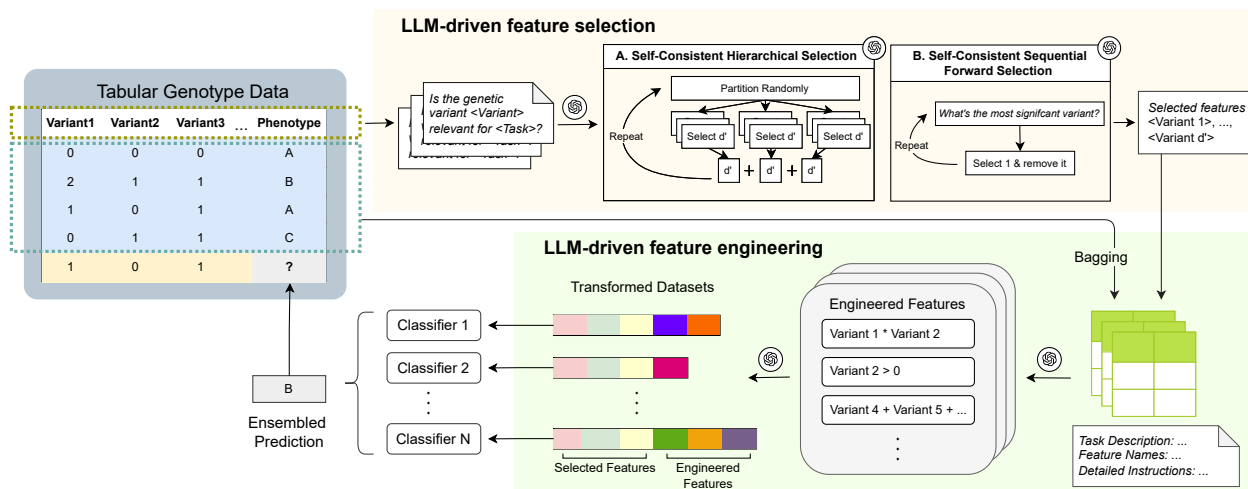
Tabular Genotype Data

| Variant1 | Variant2 | Variant3 | ... | Phenotype |
|---|---|---|---|---|
| 0 | 0 | 0 | | A |
| 2 | 1 | 1 | | B |
| 1 | 0 | 1 | | A |
| 0 | 1 | 1 | | C |
| 1 | 0 | 1 | | ? |

LLM-driven feature selection

Is the genetic variant <Variant> relevant for <Task>?

A. Self-Consistent Hierarchical Selection

Partition Randomly

Repeat

Select d'

Select d'

Select d'

d' + d' + d'

B. Self-Consistent Sequential Forward Selection

What's the most significant variant?

Repeat

Select 1 & remove it

Selected features <Variant 1>, ..., <Variant d'>

Bagging

LLM-driven feature engineering

Transformed Datasets

Engineered Features

Variant 1 * Variant 2

Variant 2 > 0

Variant 4 + Variant 5 + ...

Task Description: ...
Feature Names: ...
Detailed Instructions: ...

Classifier 1

Classifier 2

Classifier N

Selected Features

Engineered Features

B

Ensembled Prediction